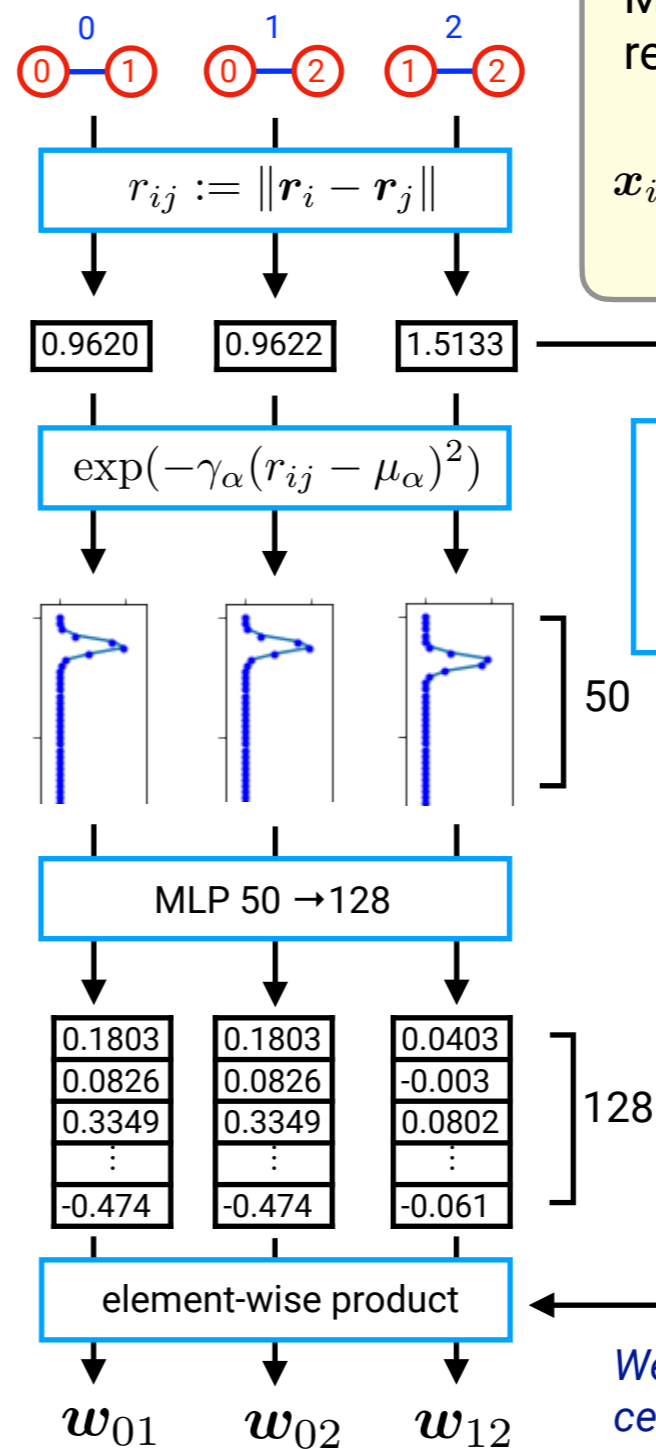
0 1 2

0 1 0 2 1 2

$r_{ij} := \|\boldsymbol{r}_i - \boldsymbol{r}_j\|$

0.9620 0.9622 1.5133

$\exp(-\gamma_\alpha(r_{ij} - \mu_\alpha)^2)$

50

MLP 50 →128

| 0.1803 | 0.1803 | 0.0403 |
|---|---|---|
| 0.0826 | 0.0826 | -0.003 |
| 0.3349 | 0.3349 | 0.0802 |
| ⋮ | ⋮ | ⋮ |
| -0.474 | -0.474 | -0.061 |

128

element-wise product

$\boldsymbol{w}_{01}$ $\boldsymbol{w}_{02}$ $\boldsymbol{w}_{12}$

M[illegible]
re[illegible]
$\boldsymbol{x}_i$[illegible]

We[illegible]
ce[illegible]